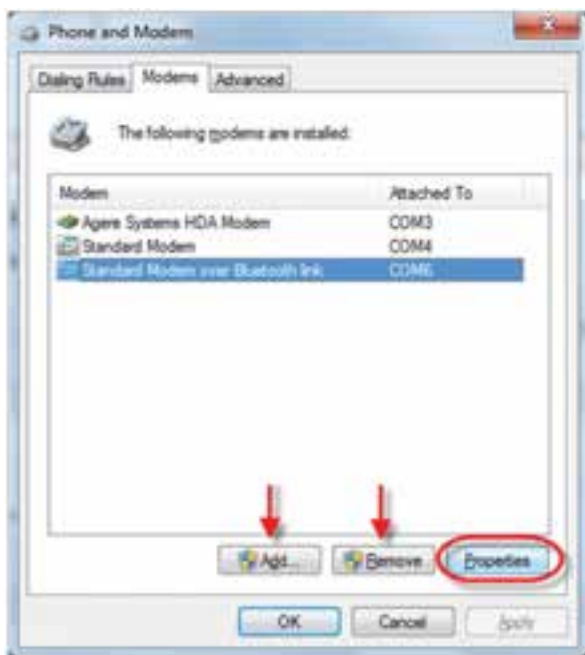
Phone and Modem

Dialing Rules | Modems | Advanced

The following modems are installed:

| Modem | Attached To |
|---|---|
| Agere Systems HDA Modem | COM3 |
| Standard Modem | COM4 |
| Standard Modem over Bluetooth link | COM6 |

Add... | Remove | Properties

OK | Cancel | Apply